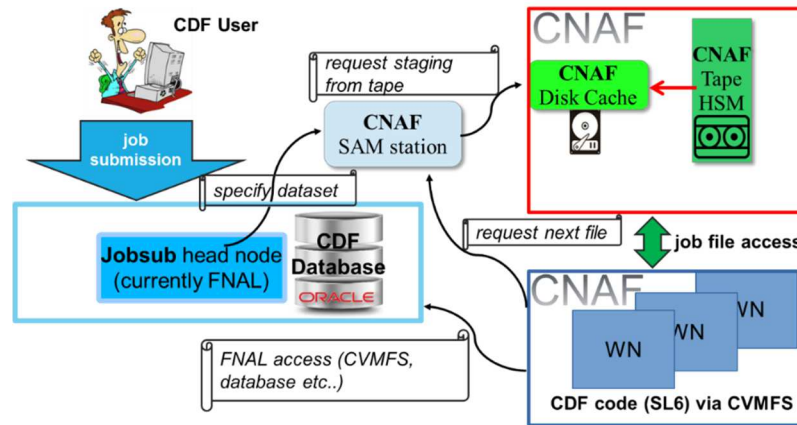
CDF User

job submission

request staging from tape

CNAF SAM station

CNAF

CNAF Disk Cache

CNAF Tape HSM

specify dataset

Jobsub head node (currently FNAL)

CDF Database

ORACLE

request next file

job file access

CNAF

WN

WN

WN

FNAL access (CVMFS, database etc..)

CDF code (SL6) via CVMFS